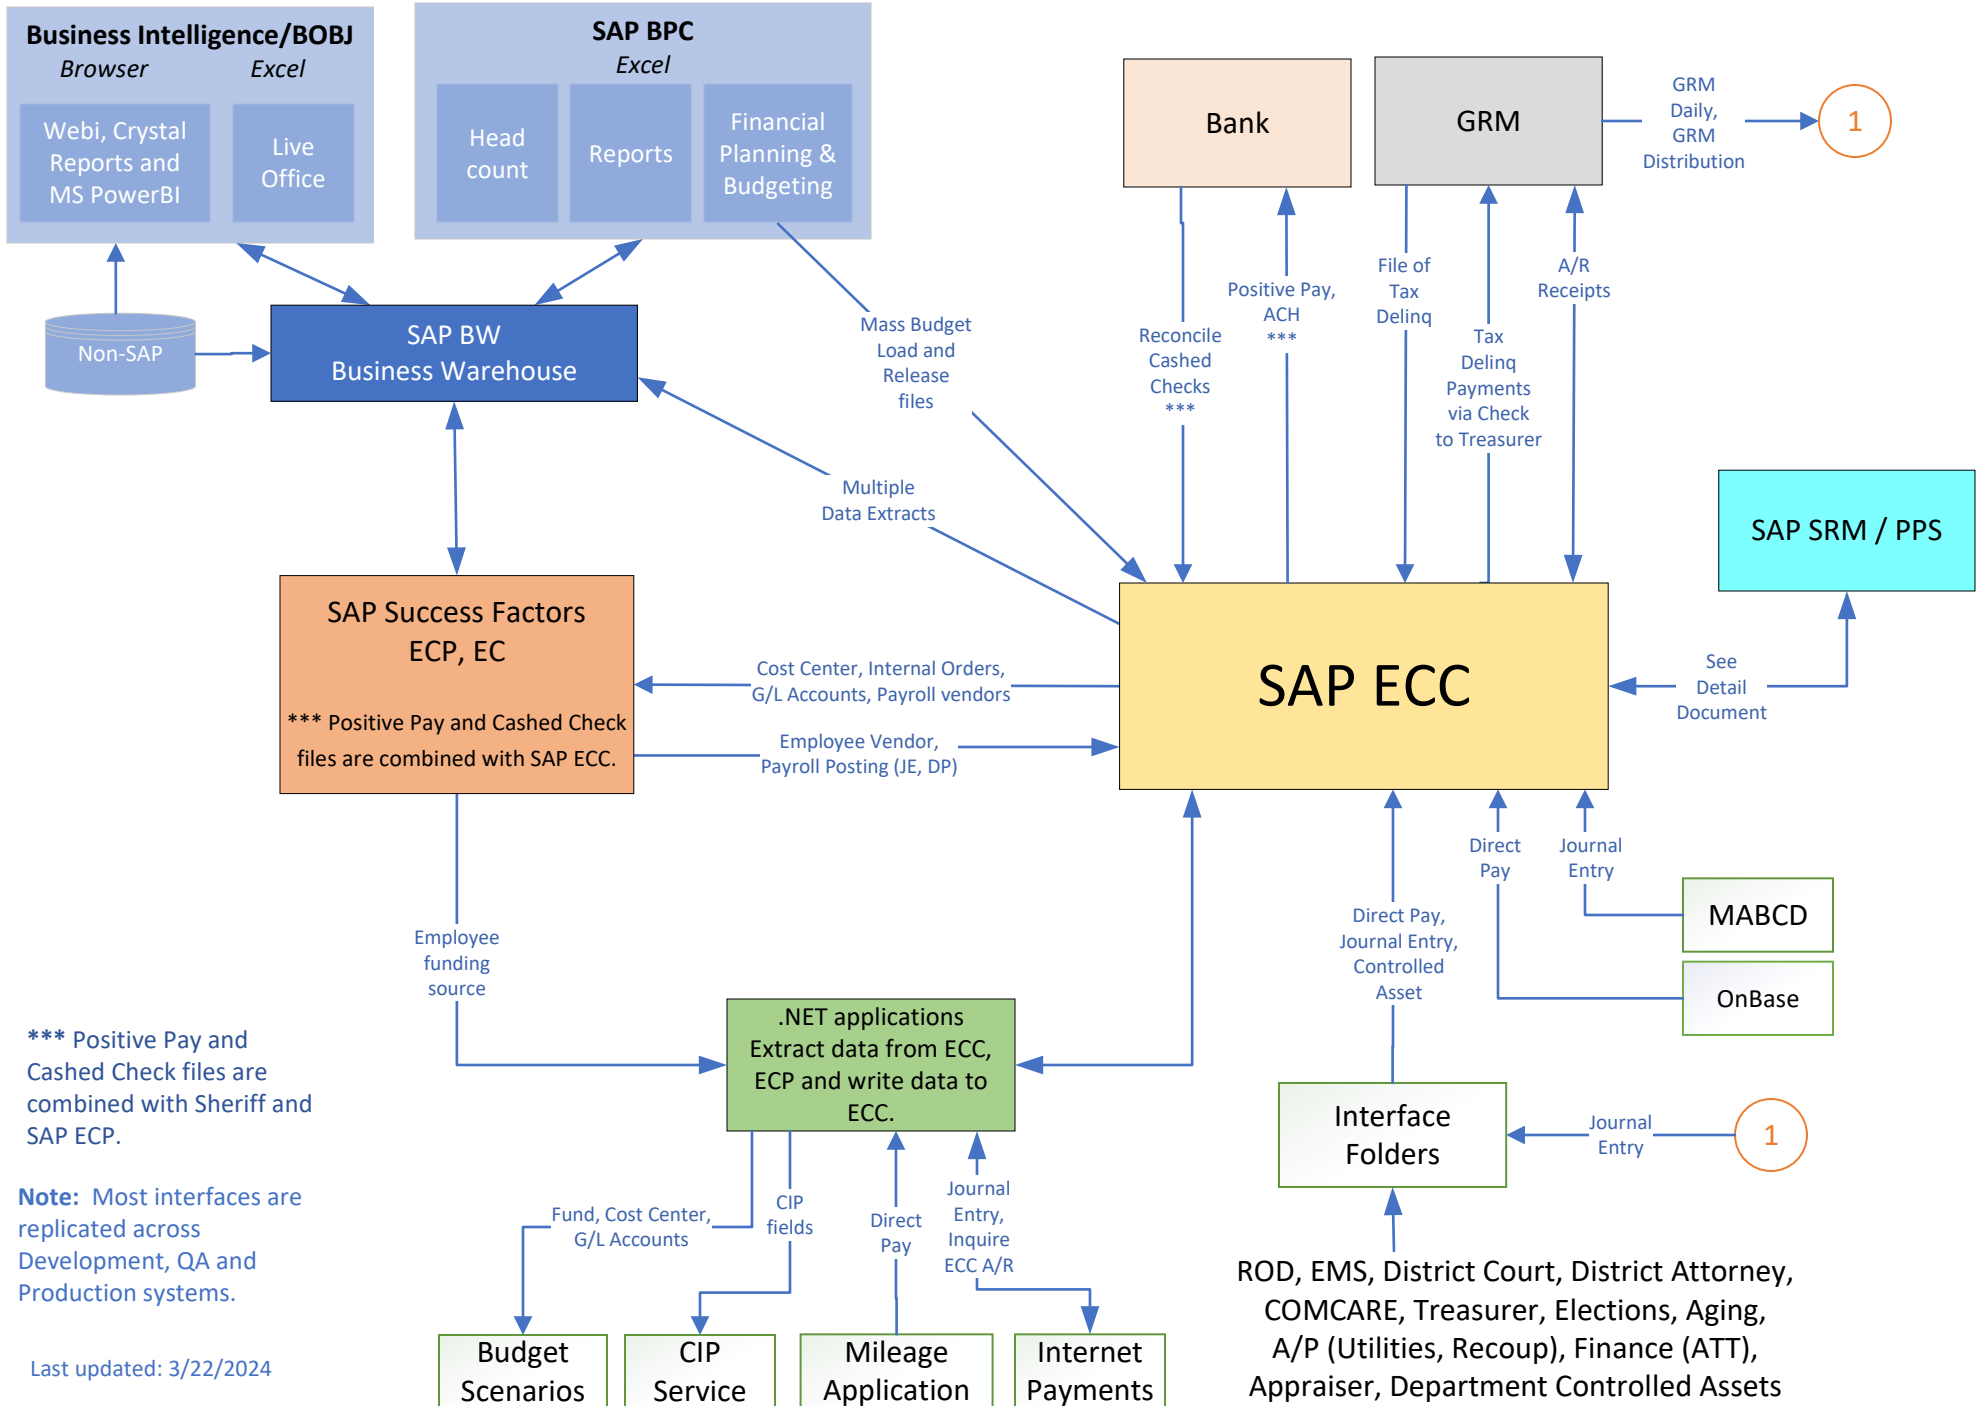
Business Intelligence/BOBJ
Browser Excel
Webi, Crystal Reports and MS PowerBI
Live Office

SAP BPC
Excel
Head count
Reports
Financial Planning & Budgeting

Bank

GRM

GRM Daily, GRM Distribution

1

Non-SAP

SAP BW
Business Warehouse

Mass Budget Load and Release files

Reconcile Cashed Checks
***

Positive Pay, ACH
***

File of Tax Delinq

Tax Delinq Payments via Check to Treasurer

A/R Receipts

Multiple Data Extracts

SAP SRM / PPS

SAP Success Factors
ECP, EC

*** Positive Pay and Cashed Check files are combined with SAP ECC.

Cost Center, Internal Orders, G/L Accounts, Payroll vendors

Employee Vendor, Payroll Posting (JE, DP)

SAP ECC

See Detail Document

Direct Pay

Journal Entry

MABCD

OnBase

Direct Pay, Journal Entry, Controlled Asset

Employee funding source

.NET applications Extract data from ECC, ECP and write data to ECC.

*** Positive Pay and Cashed Check files are combined with Sheriff and SAP ECP.

Note: Most interfaces are replicated across Development, QA and Production systems.

Last updated: 3/22/2024

Interface Folders

Journal Entry

1

Fund, Cost Center, G/L Accounts

CIP fields

Direct Pay

Journal Entry, Inquire ECC A/R

ROD, EMS, District Court, District Attorney, COMCARE, Treasurer, Elections, Aging, A/P (Utilities, Recoup), Finance (ATT), Appraiser, Department Controlled Assets

Budget Scenarios

CIP Service

Mileage Application

Internet Payments